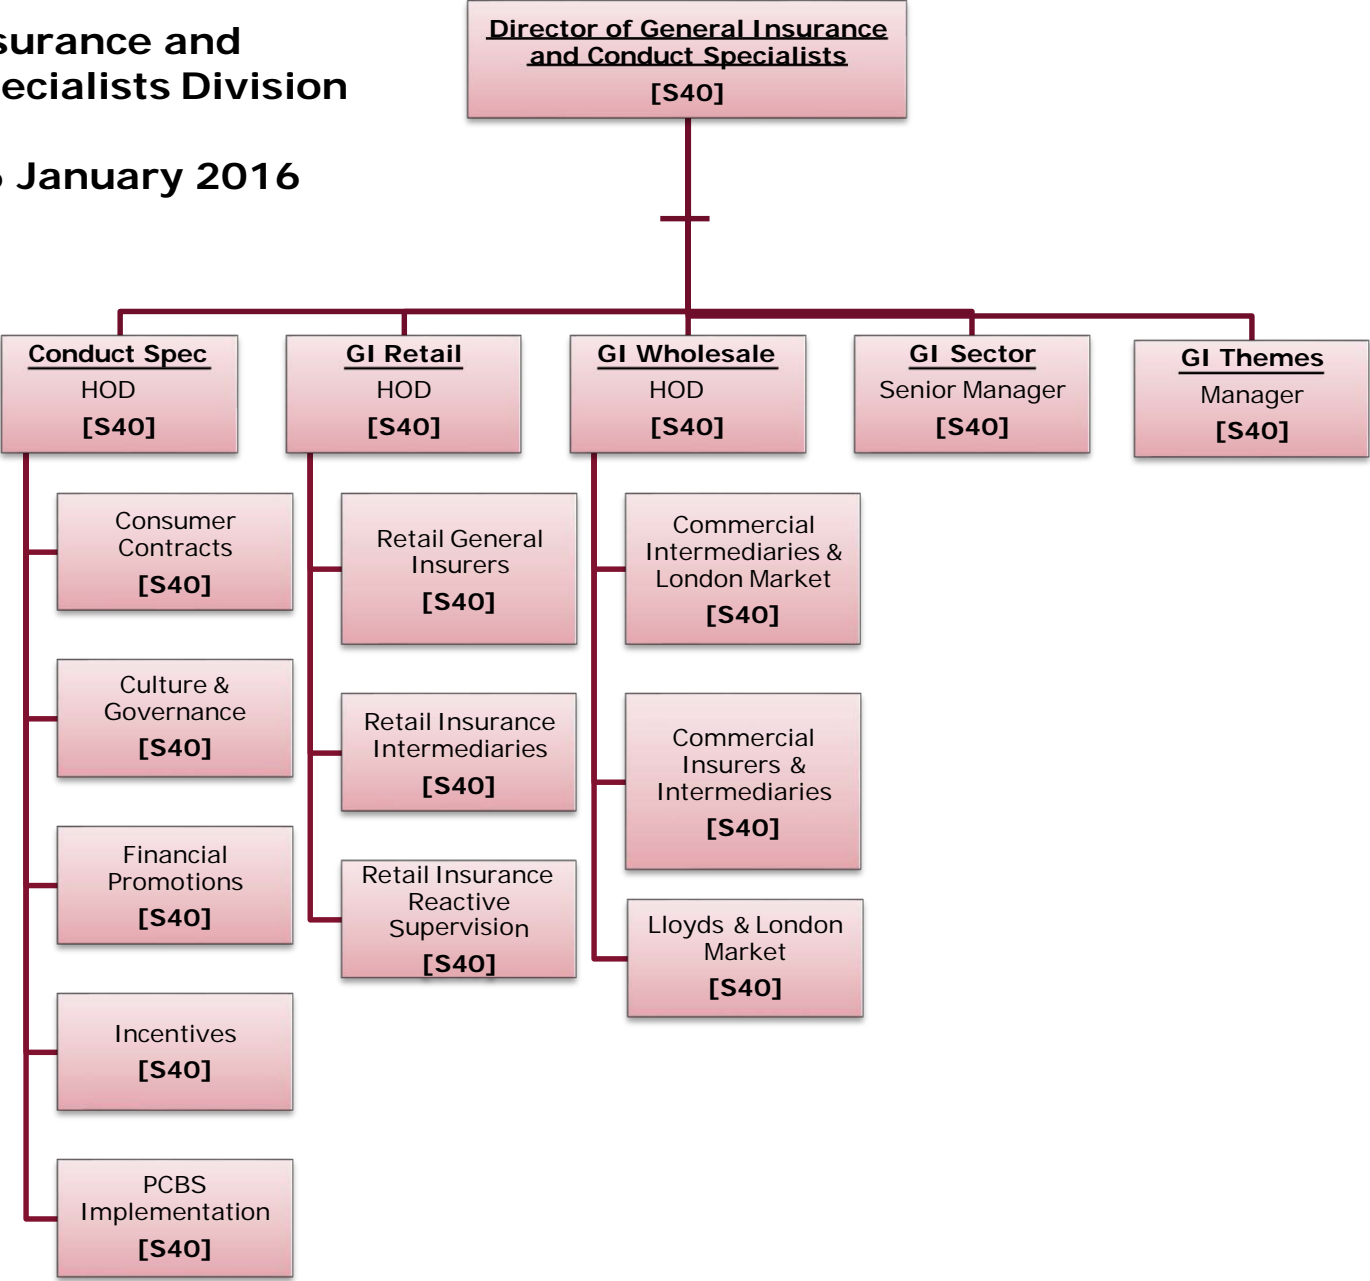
surance and
ecialists Division

January 2016

Director of General Insurance and Conduct Specialists
[S40]

Conduct Spec
HOD
[S40]

GI Retail
HOD
[S40]

GI Wholesale
HOD
[S40]

GI Sector
Senior Manager
[S40]

GI Themes
Manager
[S40]

Consumer Contracts
[S40]

Culture & Governance
[S40]

Financial Promotions
[S40]

Incentives
[S40]

PCBS Implementation
[S40]

Retail General Insurers
[S40]

Retail Insurance Intermediaries
[S40]

Retail Insurance Reactive Supervision
[S40]

Commercial Intermediaries & London Market
[S40]

Commercial Insurers & Intermediaries
[S40]

Lloyds & London Market
[S40]